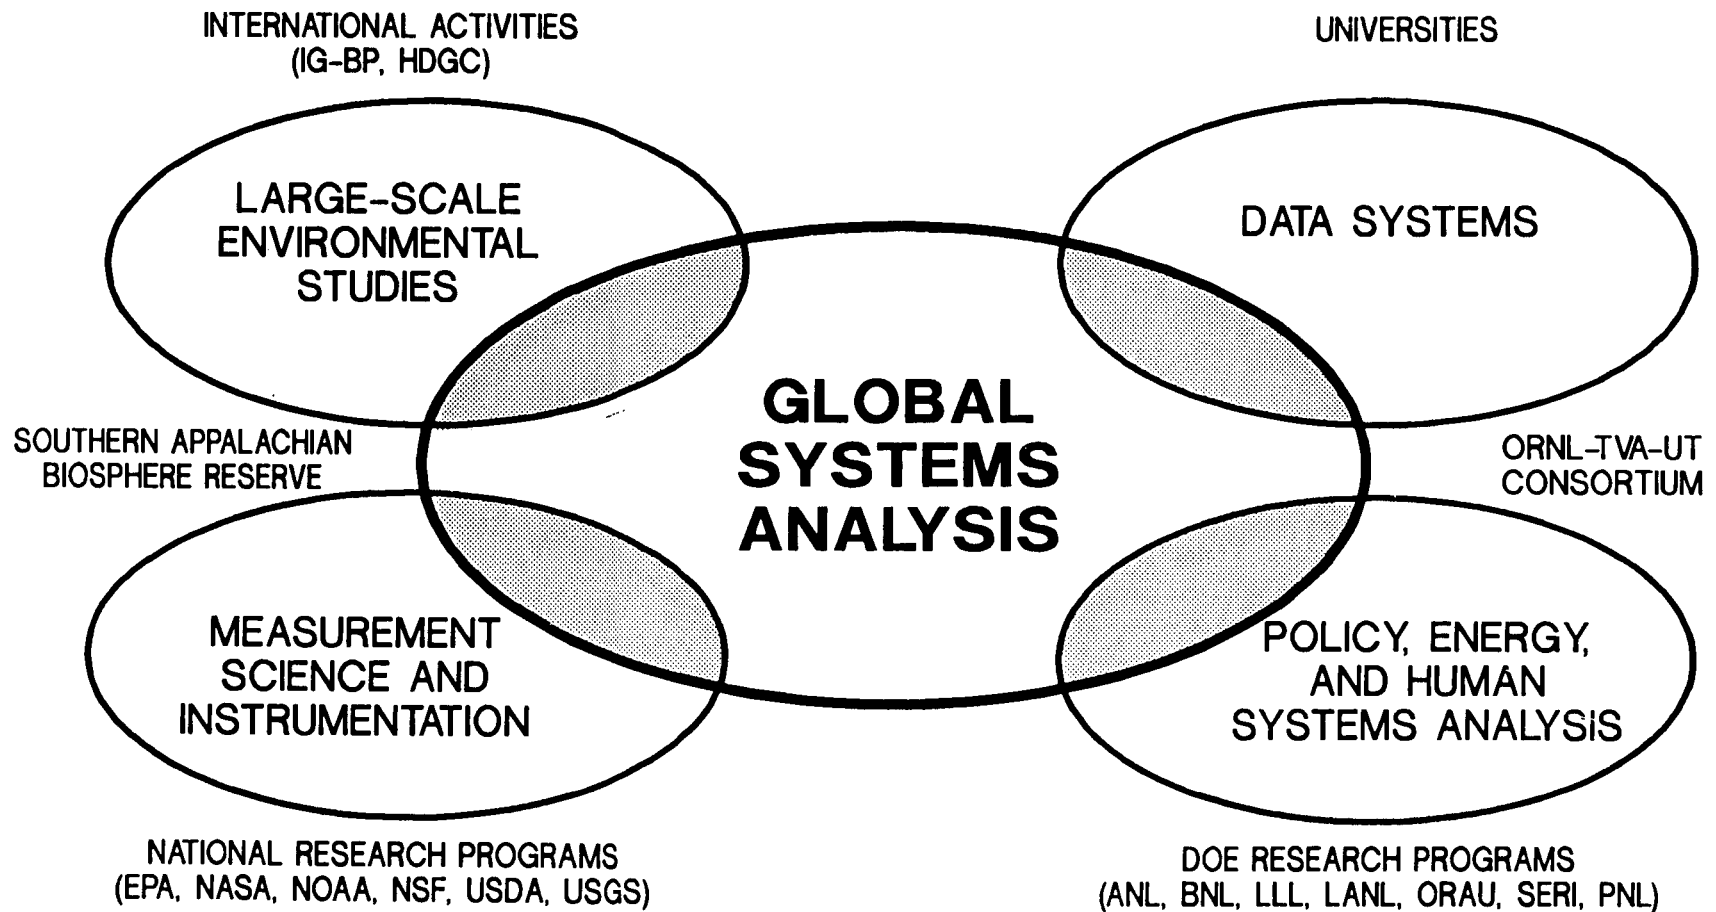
INTERNATIONAL ACTIVITIES
(IG-BP, HDGC)

UNIVERSITIES

LARGE-SCALE ENVIRONMENTAL STUDIES

DATA SYSTEMS

GLOBAL SYSTEMS ANALYSIS

SOUTHERN APPALACHIAN BIOSPHERE RESERVE

ORNL-TVA-UT CONSORTIUM

MEASUREMENT SCIENCE AND INSTRUMENTATION

POLICY, ENERGY, AND HUMAN SYSTEMS ANALYSIS

NATIONAL RESEARCH PROGRAMS
(EPA, NASA, NOAA, NSF, USDA, USGS)

DOE RESEARCH PROGRAMS
(ANL, BNL, LLL, LANL, ORAU, SERI, PNL)